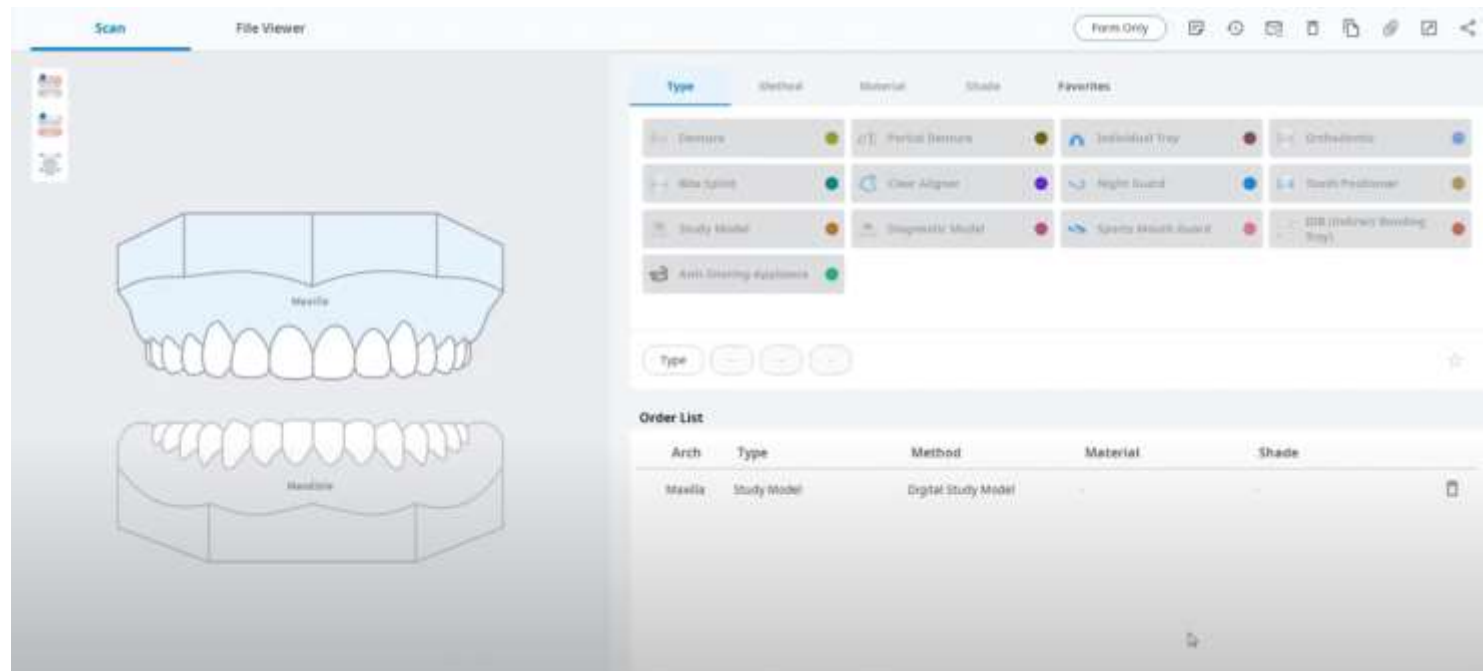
Scan

File Viewer

Form Only

Type

Method

Material

Shade

Favorites

Denture

Partial Denture

Individual Tray

Orthodontic

Bite Splint

Clear Aligner

Night Guard

Tooth Positioner

Study Model

Diagnostic Model

Sports Mouth Guard

IDB (Indirect Bonding Tray)

Anti-Snoring Appliance

Type

Maxilla

Mandible

Order List

| Arch | Type | Method | Material | Shade |
|---|---|---|---|---|
| Maxilla | Study Model | Digital Study Model | - | - |